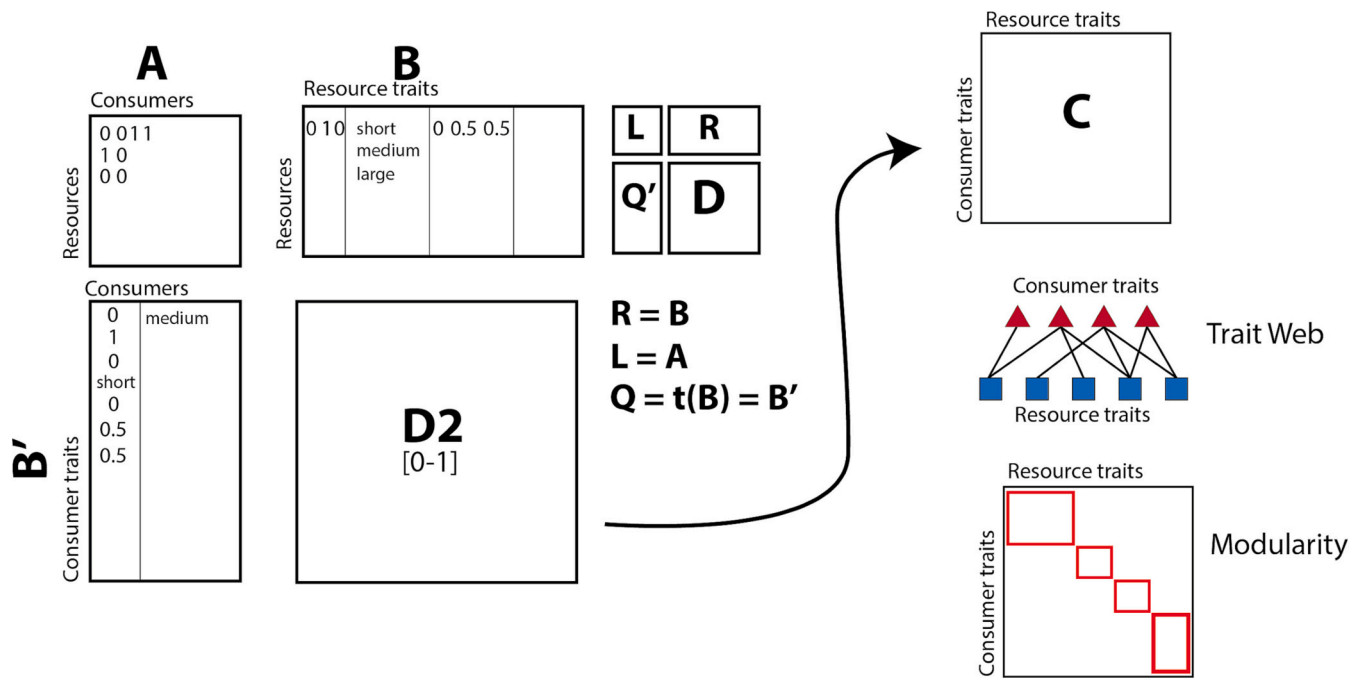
A

Consumers

Resources

0 0 1 1
1 0
0 0

B

Resource traits

Resources

0 1 0
short
medium
large
0 0.5 0.5

L R
Q' D

Consumers

B'

Consumer traits

0
1
0
short
0
0.5
0.5
medium

D2
[0-1]

R = B
L = A
Q = t(B) = B'

Resource traits

Consumer traits

C

Consumer traits

Trait Web

Resource traits

Resource traits

Consumer traits

Modularity